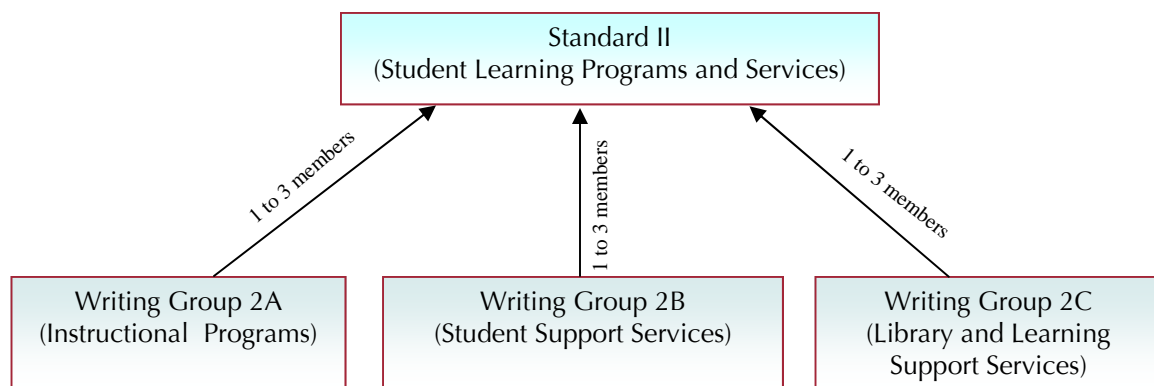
Standard II
(Student Learning Programs and Services)

1 to 3 members

1 to 3 members

1 to 3 members

Writing Group 2A
(Instructional Programs)

Writing Group 2B
(Student Support Services)

Writing Group 2C
(Library and Learning Support Services)